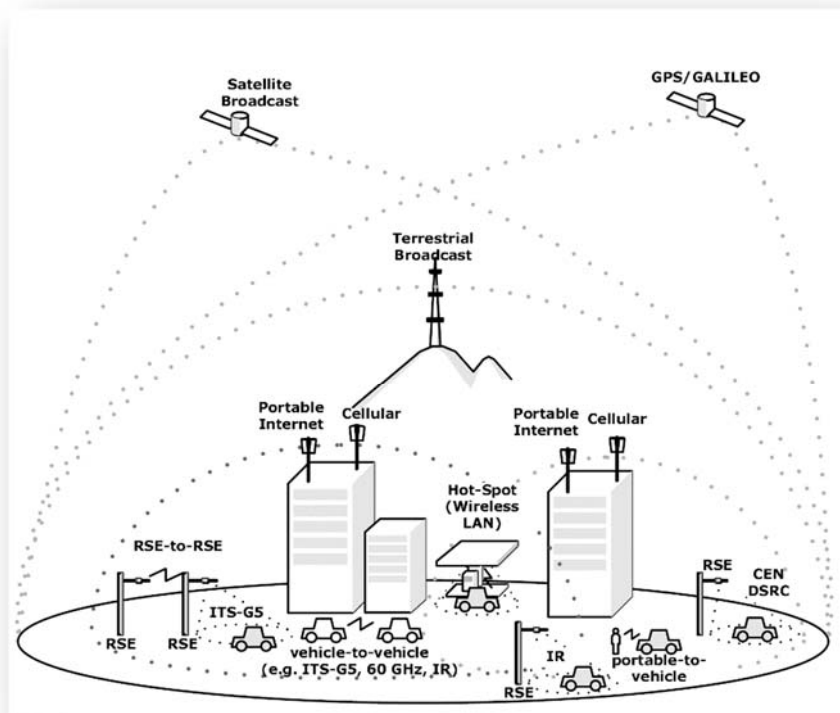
Satellite Broadcast

GPS/GALILEO

Terrestrial Broadcast

Portable Internet

Cellular

Portable Internet

Cellular

Hot-Spot (Wireless LAN)

RSE-to-RSE

RSE

RSE

ITS-G5

vehicle-to-vehicle (e.g. ITS-G5, 60 GHz, IR)

RSE

CEN DSRC

IR

RSE

portable-to-vehicle